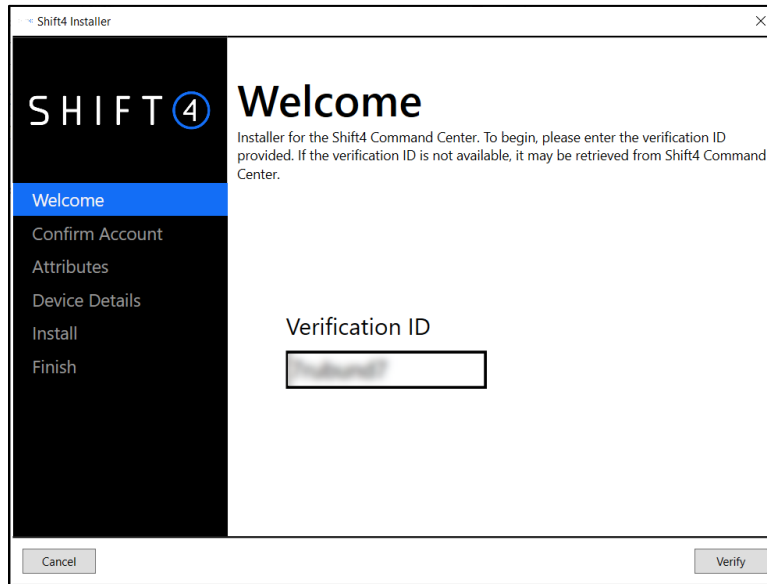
Shift4 Installer

SHIFT 4

Welcome

Confirm Account

Attributes

Device Details

Install

Finish

Welcome

Installer for the Shift4 Command Center. To begin, please enter the verification ID provided. If the verification ID is not available, it may be retrieved from Shift4 Command Center.

Verification ID

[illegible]

Cancel

Verify